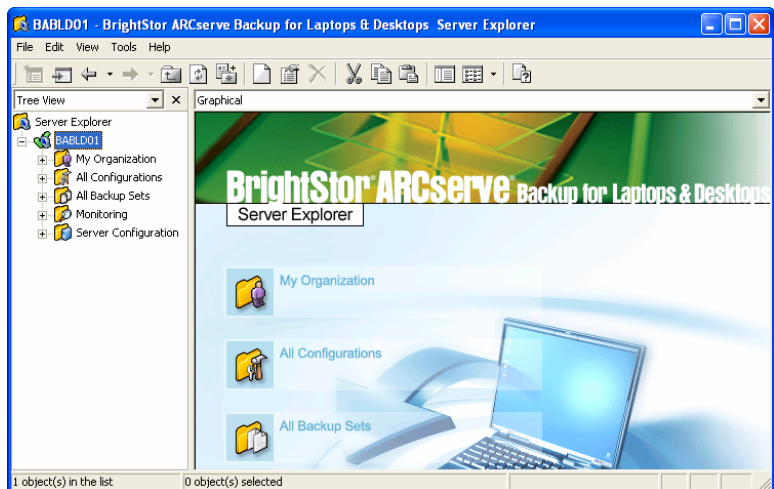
BABLD01 - BrightStor ARCserve Backup for Laptops & Desktops Server Explorer

File Edit View Tools Help

Tree View

Server Explorer
BABLD01
My Organization
All Configurations
All Backup Sets
Monitoring
Server Configuration

Graphical

BrightStor® ARCserve® Backup for Laptops & Desktops

Server Explorer

My Organization

All Configurations

All Backup Sets

1 object(s) in the list

0 object(s) selected